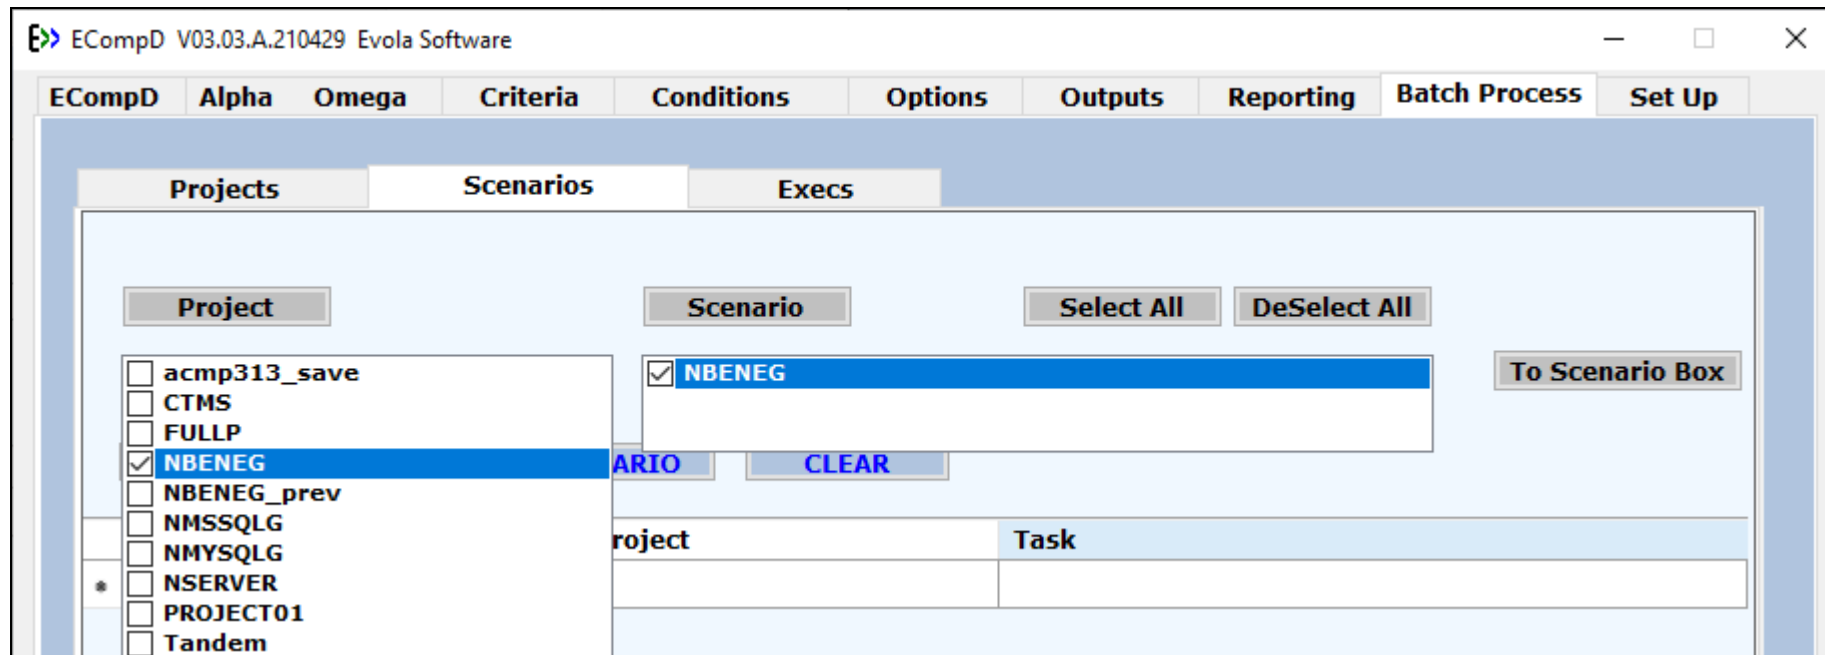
ECompD V03.03.A.210429 Evola Software

ECompD Alpha Omega Criteria Conditions Options Outputs Reporting Batch Process Set Up

Projects Scenarios Execs

Project

Scenario

Select All

DeSelect All

acmp313_save
CTMS
FULLP
NBENEG
NBENEG_prev
NMSSQLG
NMYSQLG
NSERVER
PROJECT01
Tandem

NBENEG

To Scenario Box

ARIO

CLEAR

roject

Task

*